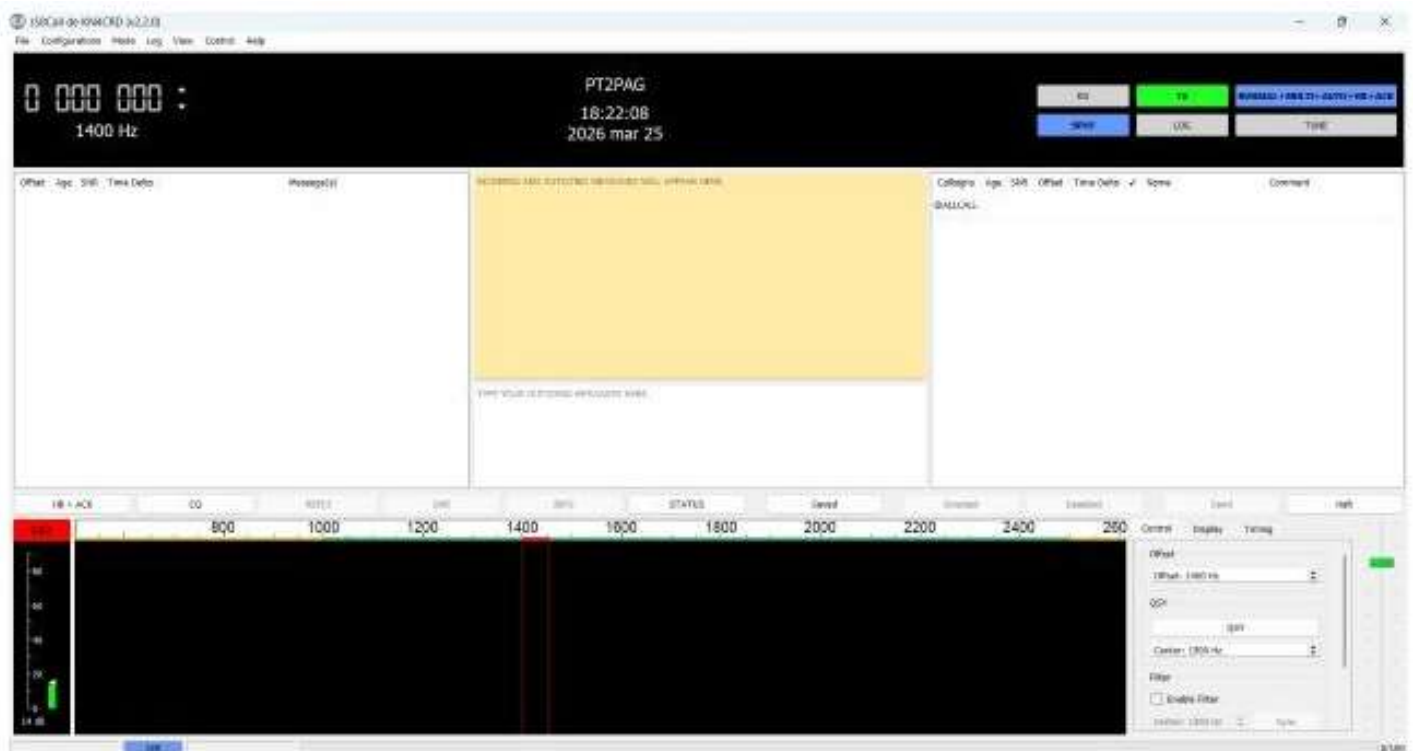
JS8Call de KN4CRD (v2.2.0)
File Configurations Mode Log View Control Help

0 000 000 :
1400 Hz

PT2PAG
18:22:08
2026 mar 25

RX TX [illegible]
SPOT LOG TUNE

Offset Age SNR Time Delta Message(s)

INCOMING AND OUTGOING MESSAGES WILL APPEAR HERE

TYPE YOUR OUTGOING MESSAGES HERE

Callsigns Age SNR Offset Time Delta ✓ Name Comment
@ALLCALL

HB + ACK CQ REPLY SNR INFO STATUS Saved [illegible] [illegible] Send Halt

800 1000 1200 1400 1600 1800 2000 2200 2400 260

Control Display Timing
Offset
Offset: 1400 Hz
QSY
QSY
Center: 1500 Hz
Filter
Enable Filter
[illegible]